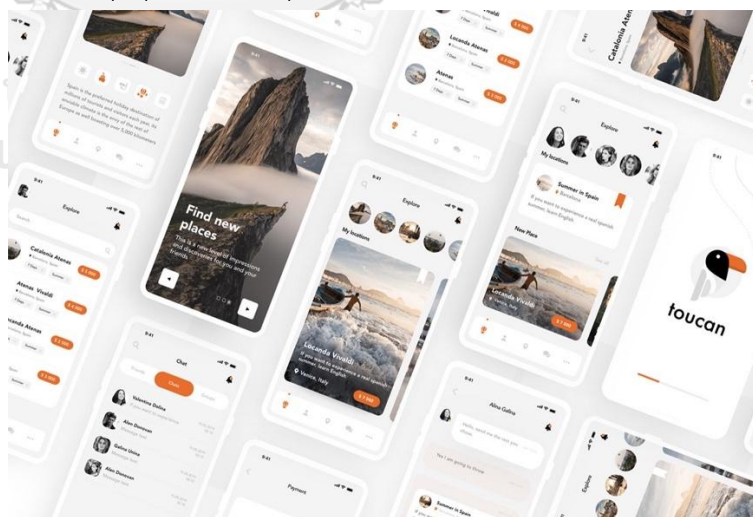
Find new places

This is a new level of impressions and discoveries for you and your friends.

Explore

My locations

Locanda Vivaldi

Venice, Italy

Explore

My locations

Summer in Spain

New Place

Locanda Vivaldi

Catalonia Atenas

Atenas

Chat

Valentina Galina

Alan Donovan

Galina Union

Alina Galina

Summer in Spain

Payment

Explore

toucan

9:41